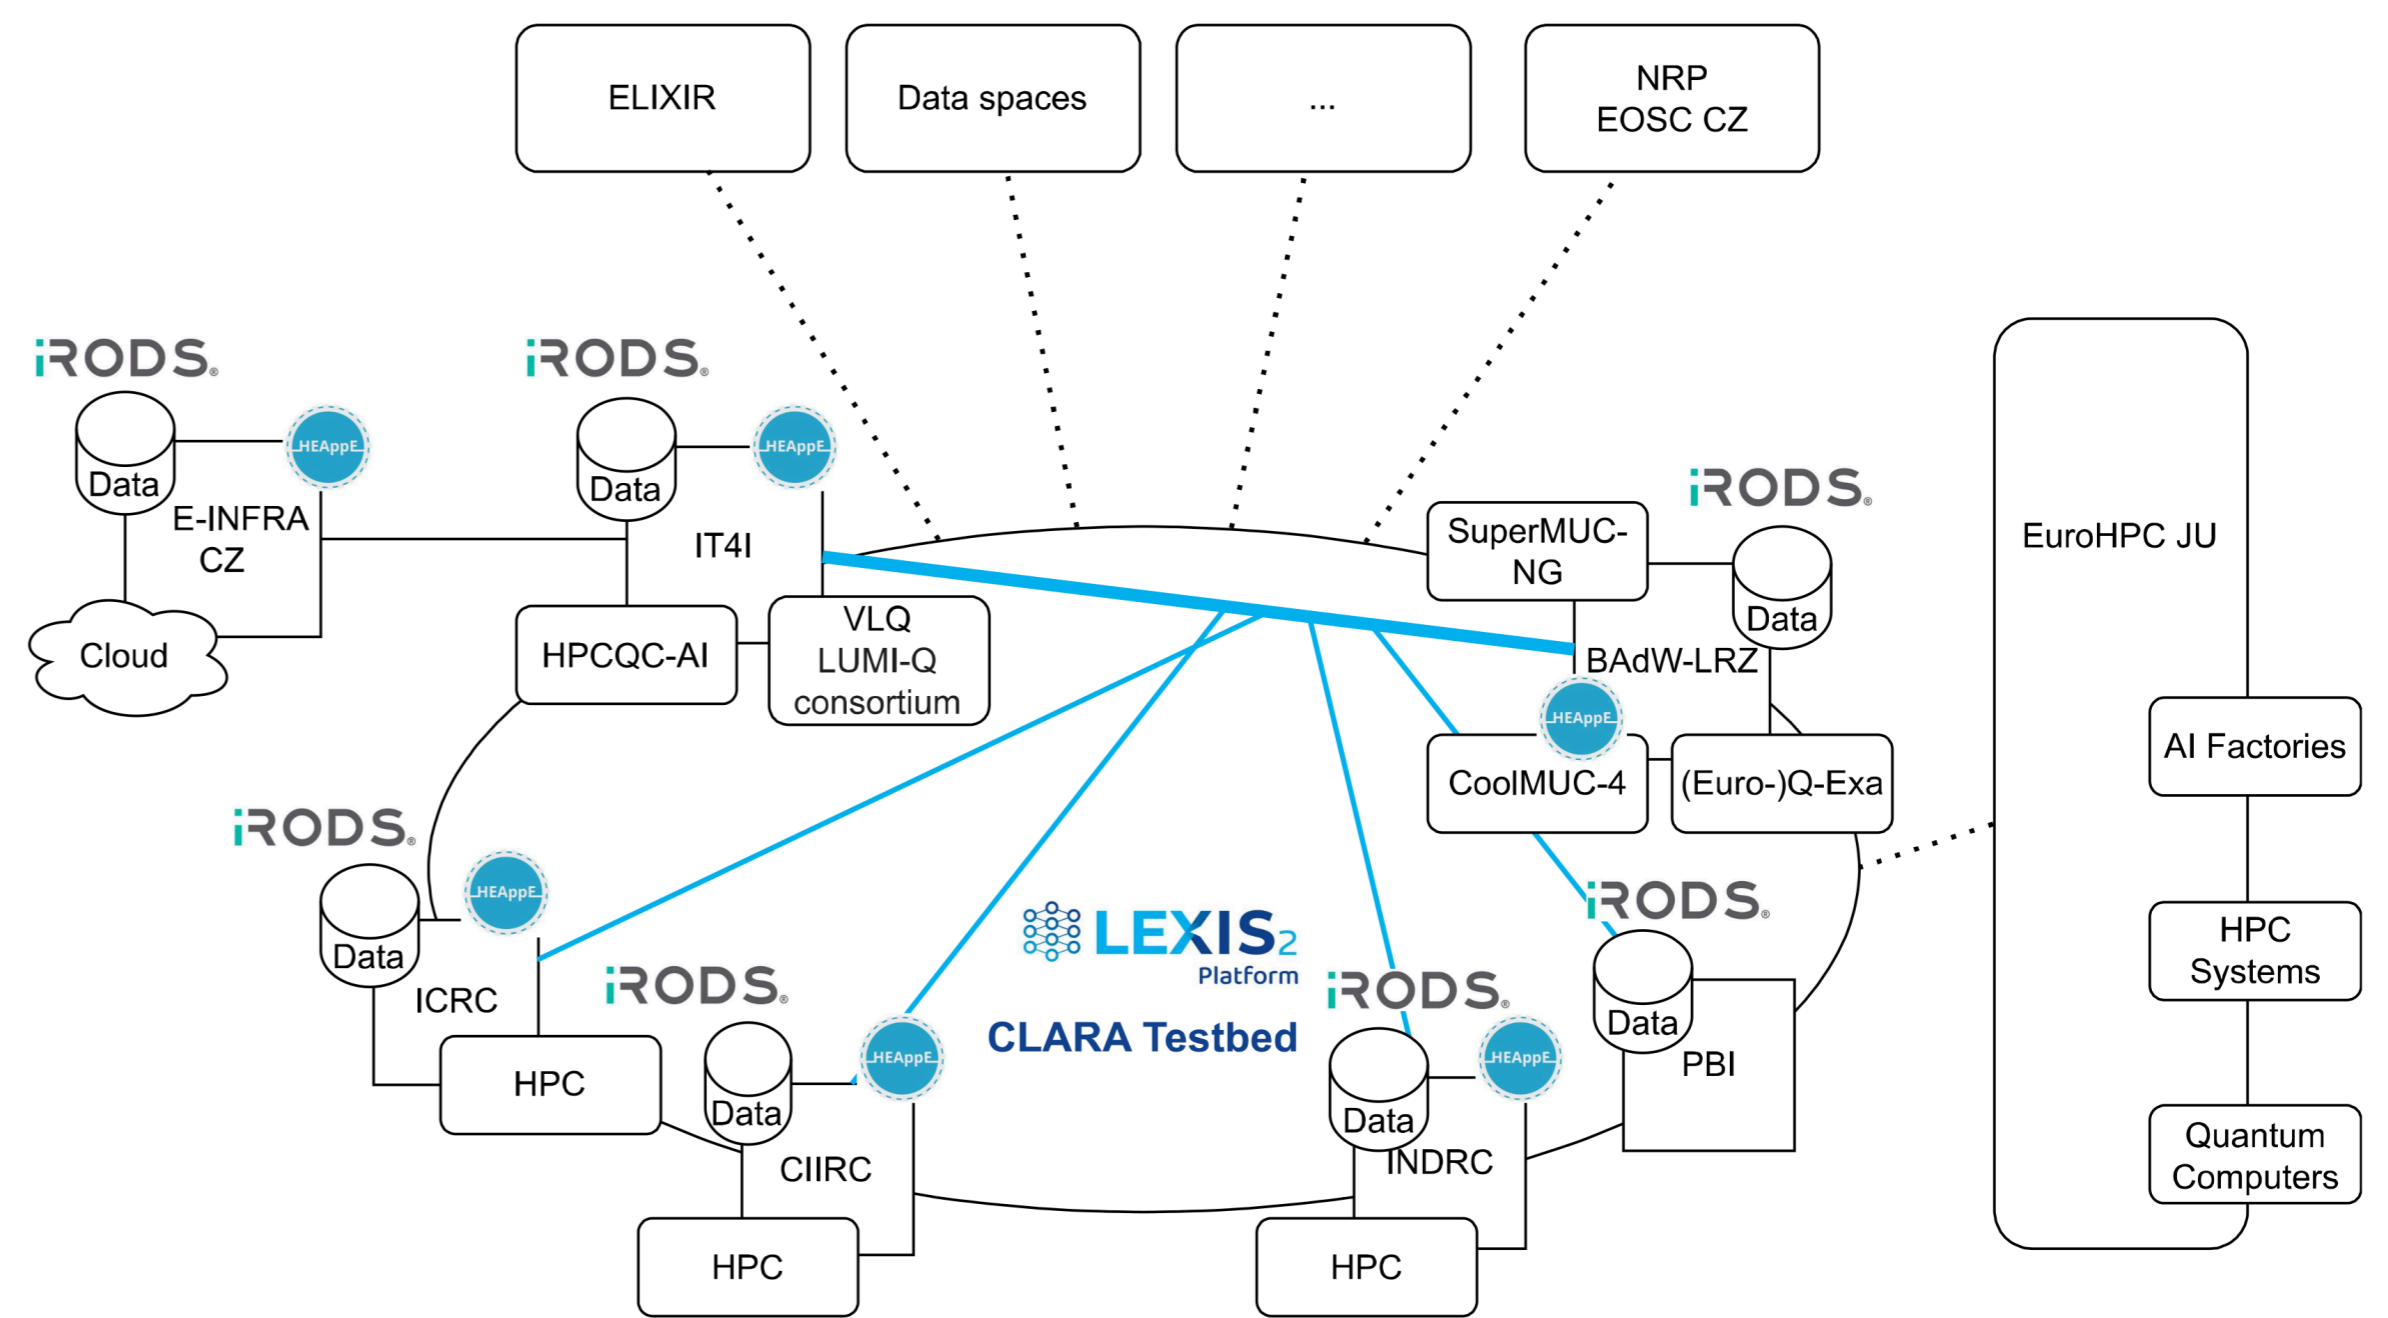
ELIXIR

Data spaces

...

NRP
EOSC CZ

iRODS

Data

HEAppE

E-INFRA CZ

Cloud

iRODS

Data

HEAppE

IT4I

HPCQC-AI

VLQ
LUMI-Q
consortium

iRODS

SuperMUC-NG

Data

BAdW-LRZ

HEAppE

CoolMUC-4

(Euro-)Q-Exa

EuroHPC JU

AI Factories

HPC
Systems

Quantum
Computers

iRODS

Data

HEAppE

ICRC

HPC

iRODS

Data

HEAppE

CIIRC

HPC

LEXIS2
Platform

CLARA Testbed

iRODS

Data

HEAppE

INDRC

HPC

iRODS

Data

PBI